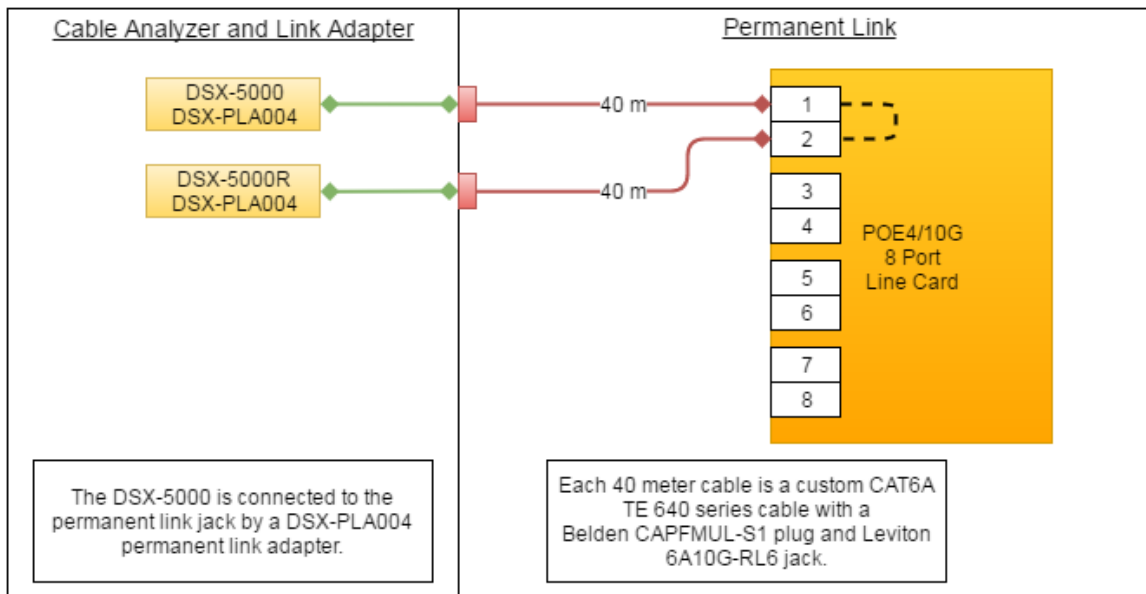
Cable Analyzer and Link Adapter

DSX-5000
DSX-PLA004

DSX-5000R
DSX-PLA004

The DSX-5000 is connected to the permanent link jack by a DSX-PLA004 permanent link adapter.

Permanent Link

40 m

40 m

1
2
3
4
5
6
7
8

POE4/10G
8 Port
Line Card

Each 40 meter cable is a custom CAT6A TE 640 series cable with a Belden CAPFMUL-S1 plug and Leviton 6A10G-RL6 jack.